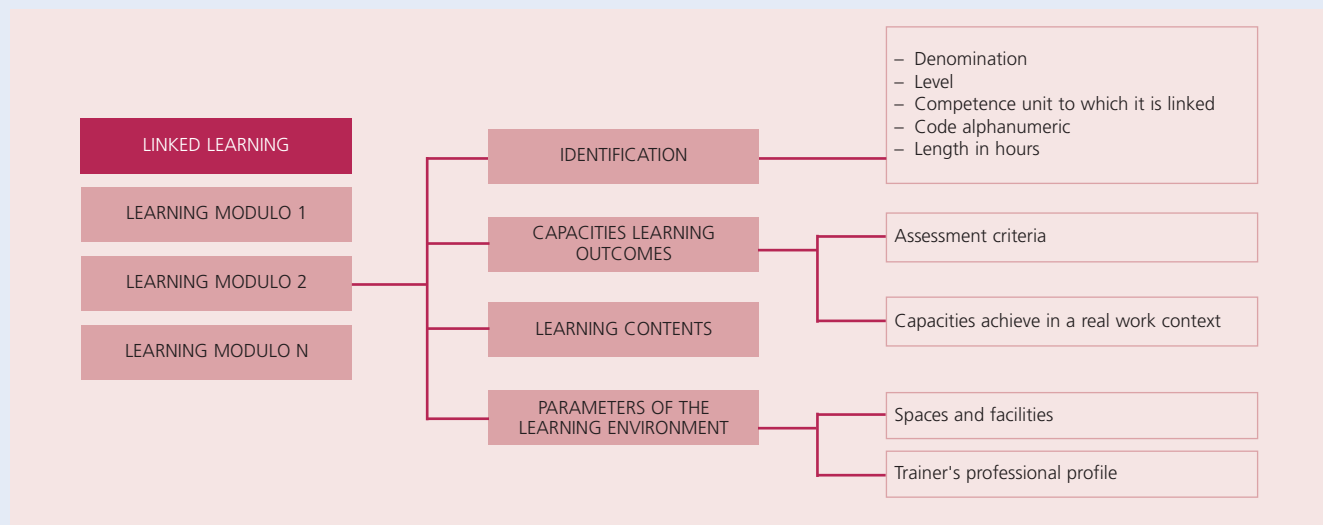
LINKED LEARNING

LEARNING MODULO 1

LEARNING MODULO 2

LEARNING MODULO N

IDENTIFICATION

– Denomination
– Level
– Competence unit to which it is linked
– Code alphanumeric
– Length in hours

CAPACITIES LEARNING OUTCOMES

Assessment criteria

Capacities achieve in a real work context

LEARNING CONTENTS

PARAMETERS OF THE LEARNING ENVIRONMENT

Spaces and facilities

Trainer's professional profile